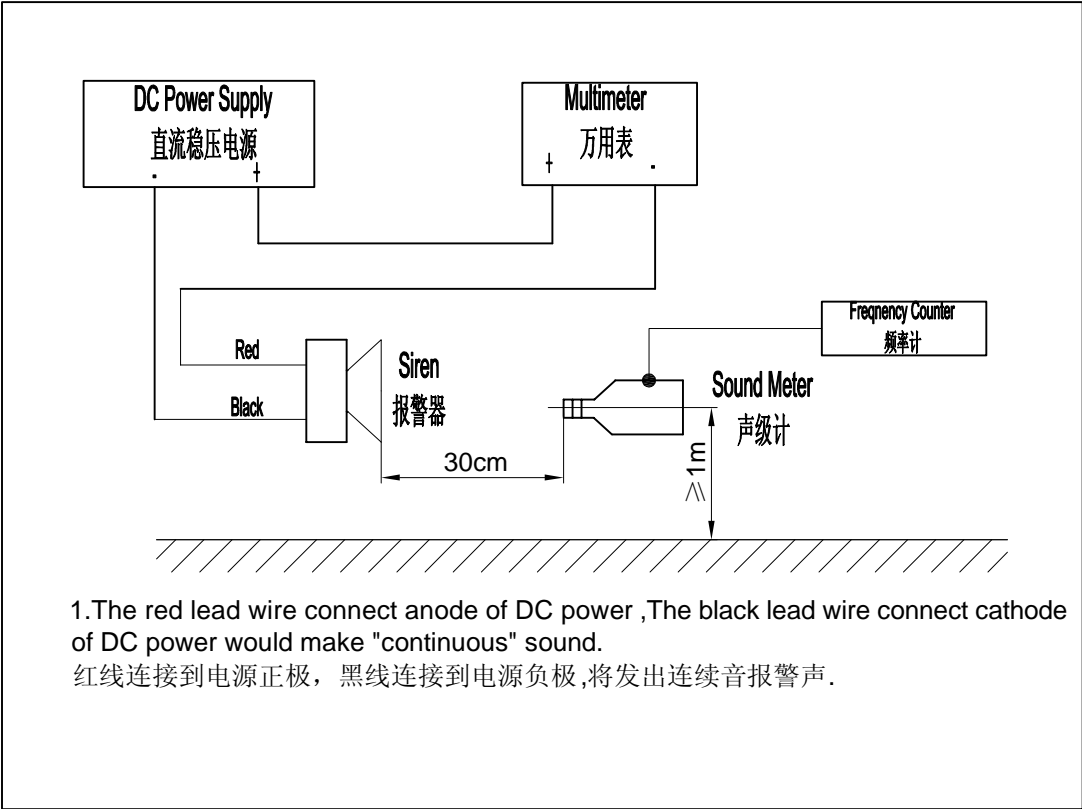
DC Power Supply
直流稳压电源
- +

Multimeter
万用表
+ -

Freqnency Counter
频率计

Red
Black

Siren
报警器

Sound Meter
声级计

30cm

≥1m

1.The red lead wire connect anode of DC power ,The black lead wire connect cathode of DC power would make "continuous" sound.
红线连接到电源正极，黑线连接到电源负极,将发出连续音报警声.